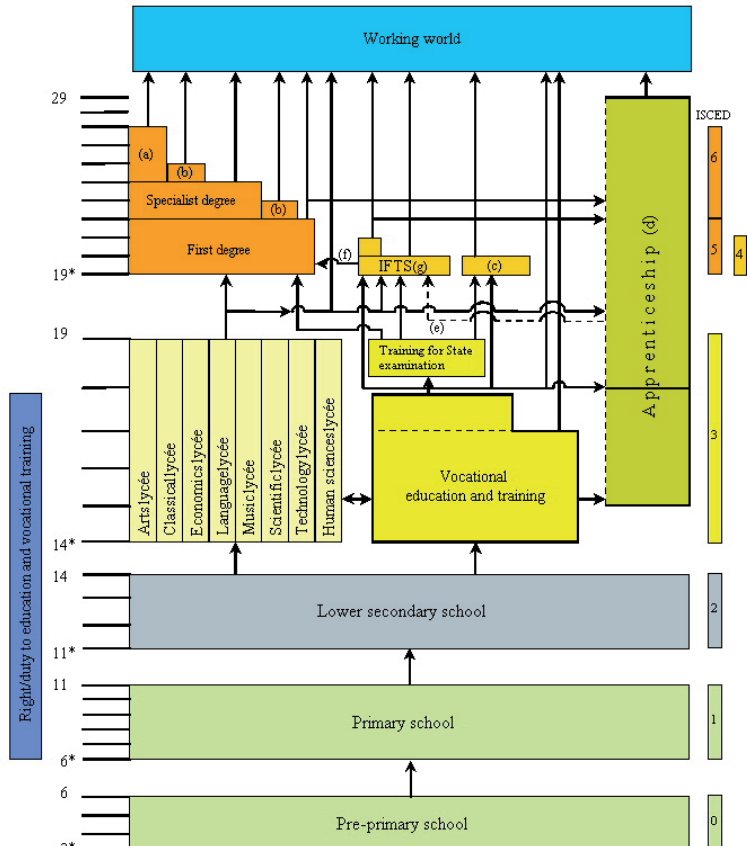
Working world

29

ISCED

(a)

(b)

Specialist degree

(b)

First degree

6

5

4

19*

(f)

IFTS(g)

(c)

Apprenticeship (d)

(e)

19

Training for State examination

Arts lycée

Classical lycée

Economics lycée

Language lycée

Music lycée

Scientific lycée

Technology lycée

Human sciences lycée

Vocational education and training

3

Right/duty to education and vocational training

14*

14

Lower secondary school

2

11*

11

Primary school

1

6*

6

Pre-primary school

0